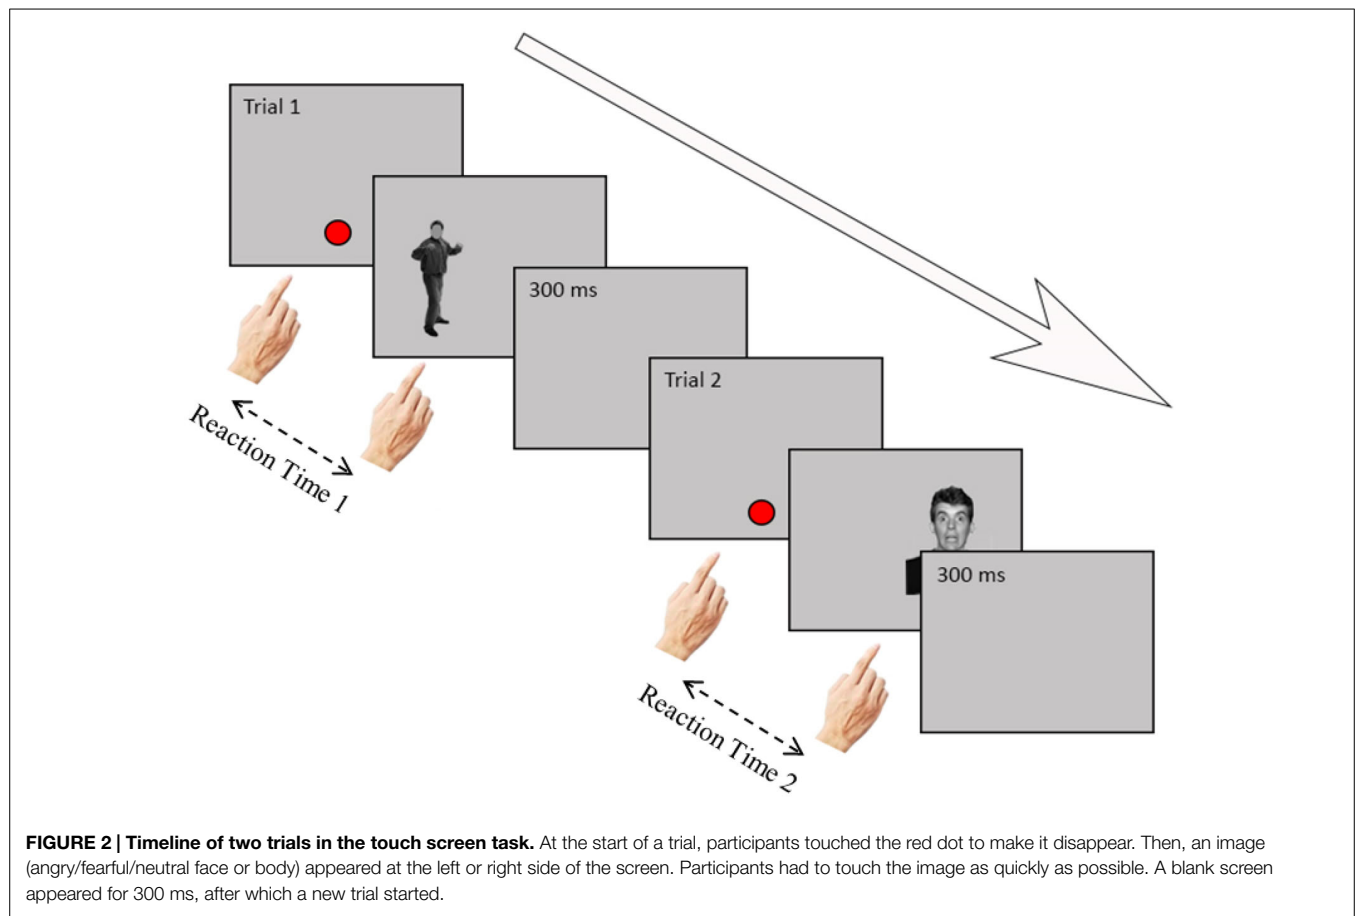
Trial 1

300 ms

Trial 2

300 ms

Reaction Time 1

Reaction Time 2

**FIGURE 2 | Timeline of two trials in the touch screen task.** At the start of a trial, participants touched the red dot to make it disappear. Then, an image (angry/fearful/neutral face or body) appeared at the left or right side of the screen. Participants had to touch the image as quickly as possible. A blank screen appeared for 300 ms, after which a new trial started.